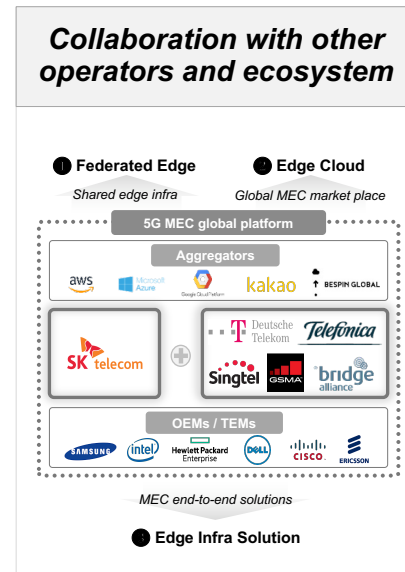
Collaboration with other operators and ecosystem

Federated Edge

Edge Cloud

Shared edge infra

Global MEC market place

5G MEC global platform

Aggregators

aws

Microsoft Azure

Google Cloud Platform

kakao

BESPIN GLOBAL

SK telecom

Deutsche Telekom

Telefonica

Singtel

GSMA

bridge alliance

OEMs / TEMs

SAMSUNG

intel

Hewlett Packard Enterprise

DELL

CISCO

ERICSSON

MEC end-to-end solutions

Edge Infra Solution